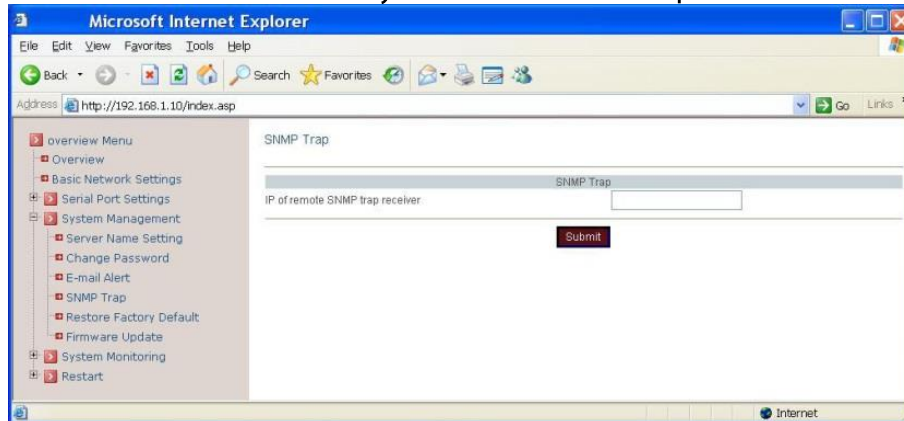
Microsoft Internet Explorer

File Edit View Favorites Tools Help

Back Search Favorites

Address http://192.168.1.10/index.asp

Go Links

overview Menu
Overview
Basic Network Settings
Serial Port Settings
System Management
Server Name Setting
Change Password
E-mail Alert
SNMP Trap
Restore Factory Default
Firmware Update
System Monitoring
Restart

SNMP Trap

SNMP Trap

IP of remote SNMP trap receiver

Submit

Internet